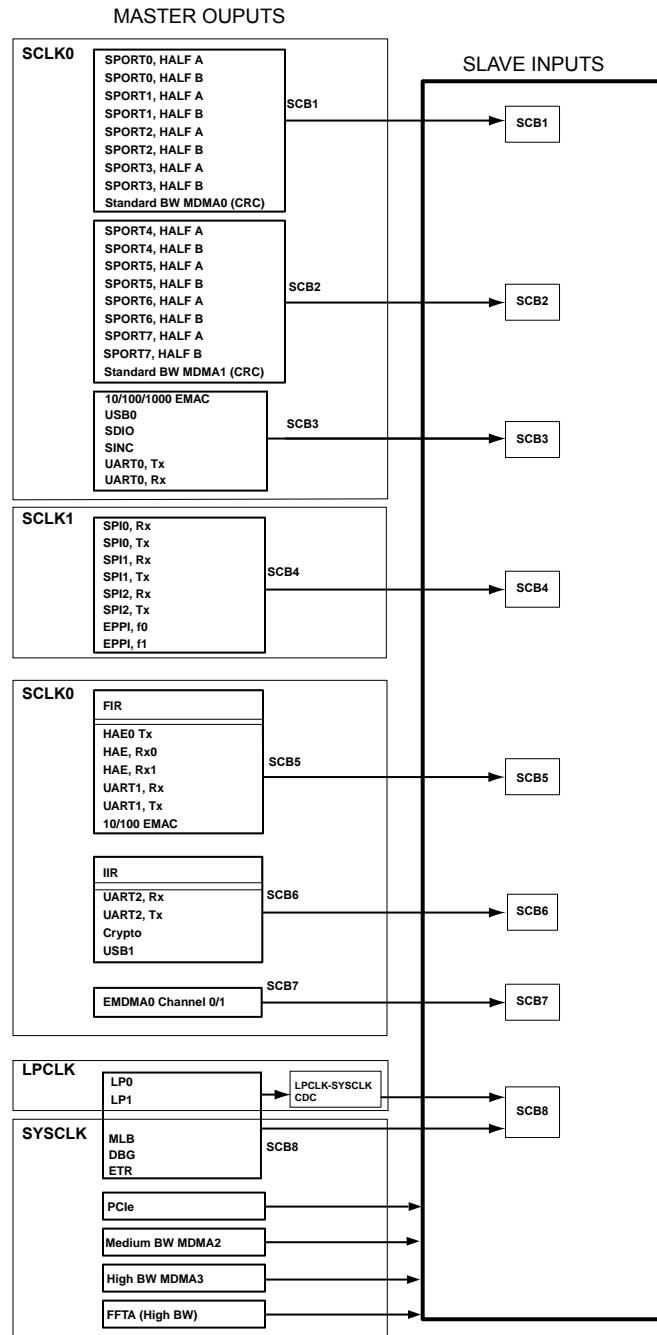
MASTER OUPUTS

SLAVE INPUTS

SCLK0

SPORT0, HALF A
SPORT0, HALF B
SPORT1, HALF A
SPORT1, HALF B
SPORT2, HALF A
SPORT2, HALF B
SPORT3, HALF A
SPORT3, HALF B
Standard BW MDMA0 (CRC)

SCB1

SCB1

SPORT4, HALF A
SPORT4, HALF B
SPORT5, HALF A
SPORT5, HALF B
SPORT6, HALF A
SPORT6, HALF B
SPORT7, HALF A
SPORT7, HALF B
Standard BW MDMA1 (CRC)

SCB2

SCB2

10/100/1000 EMAC
USB0
SDIO
SINC
UART0, Tx
UART0, Rx

SCB3

SCB3

SCLK1

SPI0, Rx
SPI0, Tx
SPI1, Rx
SPI1, Tx
SPI2, Rx
SPI2, Tx
EPPI, f0
EPPI, f1

SCB4

SCB4

SCLK0

FIR

HAE0 Tx
HAE, Rx0
HAE, Rx1
UART1, Rx
UART1, Tx
10/100 EMAC

SCB5

SCB5

IIR

UART2, Rx
UART2, Tx
Crypto
USB1

SCB6

SCB6

EMDMA0 Channel 0/1

SCB7

SCB7

LPCLK

LP0
LP1

LPCLK-SYSCLK
CDC

SYSCLK

MLB
DBG
ETR

SCB8

SCB8

PCIe

Medium BW MDMA2

High BW MDMA3

FFTA (High BW)